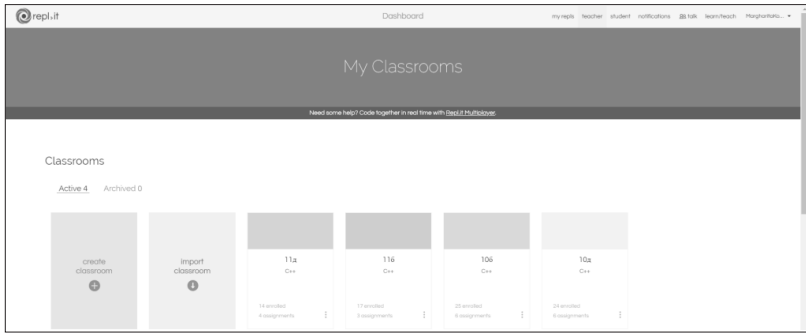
repl.it

Dashboard

my repls teacher student notifications talk learn/teach Margharitaka...

My Classrooms

Need some help? Code together in real time with Repl.it Multiplayer.

Classrooms

Active 4 Archived 0

create classroom

import classroom

11а
C++
14 enrolled
4 assignments

11б
C++
17 enrolled
3 assignments

10б
C++
25 enrolled
8 assignments

10а
C++
24 enrolled
8 assignments